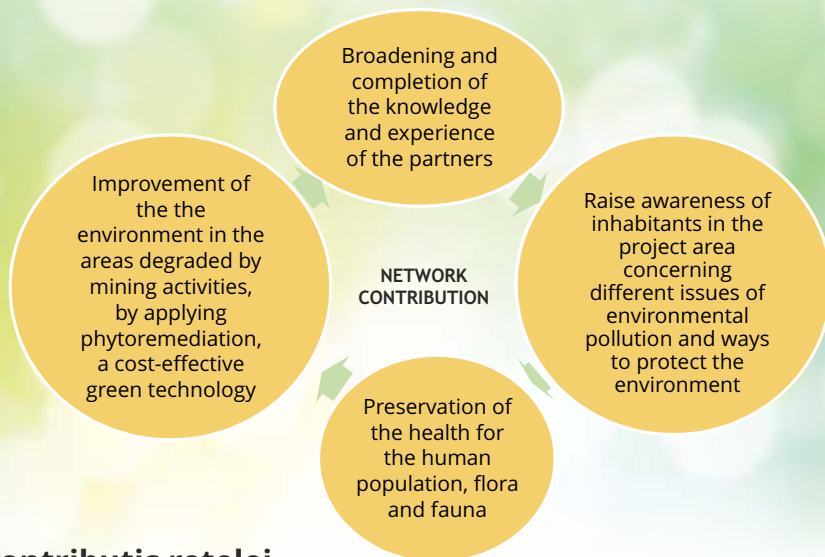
Broadening and completion of the knowledge and experience of the partners

Raise awareness of inhabitants in the project area concerning different issues of environmental pollution and ways to protect the environment

Preservation of the health for the human population, flora and fauna

Improvement of the the environment in the areas degraded by mining activities, by applying phytoremediation, a cost-effective green technology

NETWORK CONTRIBUTION

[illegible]ontributia retelei